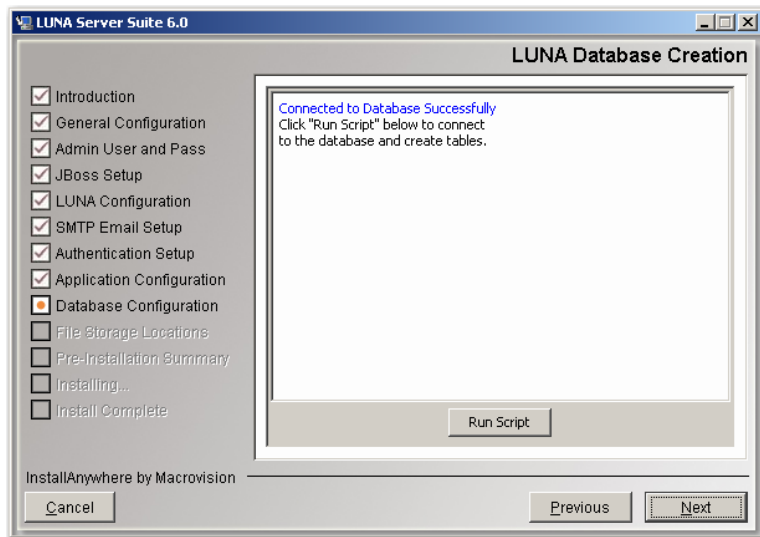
LUNA Server Suite 6.0

LUNA Database Creation

Introduction
General Configuration
Admin User and Pass
JBoss Setup
LUNA Configuration
SMTP Email Setup
Authentication Setup
Application Configuration
Database Configuration
File Storage Locations
Pre-Installation Summary
Installing...
Install Complete

Connected to Database Successfully
Click "Run Script" below to connect to the database and create tables.

Run Script

InstallAnywhere by Macrovision

Cancel

Previous

Next